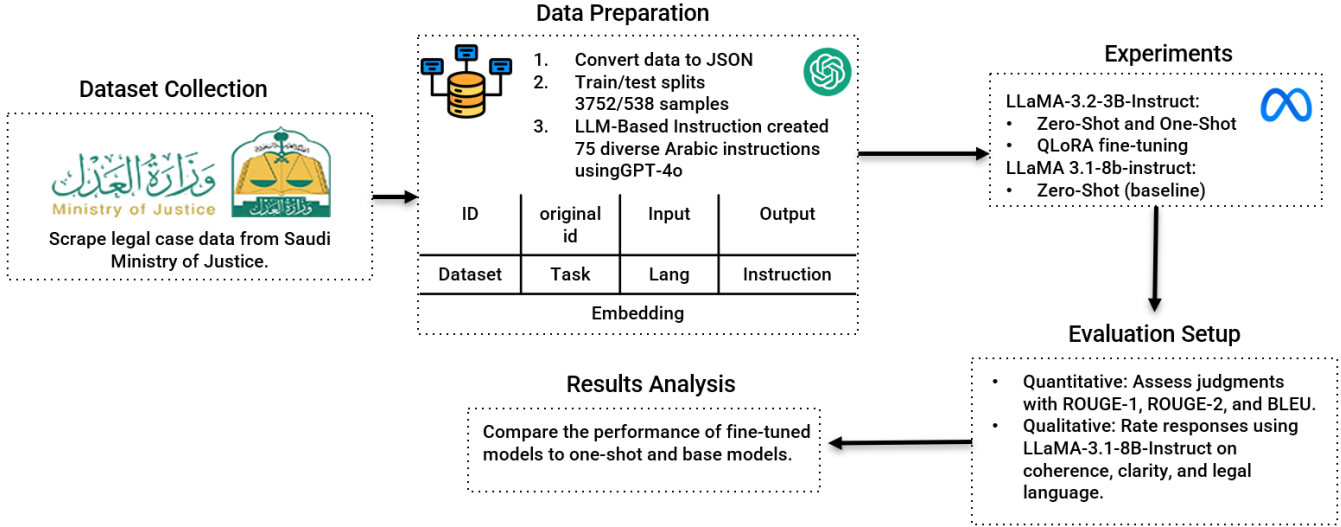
Dataset Collection

وزارة العدل
Ministry of Justice
وزارة العدل

Scrape legal case data from Saudi Ministry of Justice.

Data Preparation

1. Convert data to JSON
2. Train/test splits 3752/538 samples
3. LLM-Based Instruction created 75 diverse Arabic instructions usingGPT-4o

| ID | original id | Input | Output |
|---|---|---|---|
| Dataset | Task | Lang | Instruction |

Embedding

Experiments

LLaMA-3.2-3B-Instruct:
• Zero-Shot and One-Shot
• QLoRA fine-tuning
LLaMA 3.1-8b-instruct:
• Zero-Shot (baseline)

Evaluation Setup

• Quantitative: Assess judgments with ROUGE-1, ROUGE-2, and BLEU.
• Qualitative: Rate responses using LLaMA-3.1-8B-Instruct on coherence, clarity, and legal language.

Results Analysis

Compare the performance of fine-tuned models to one-shot and base models.